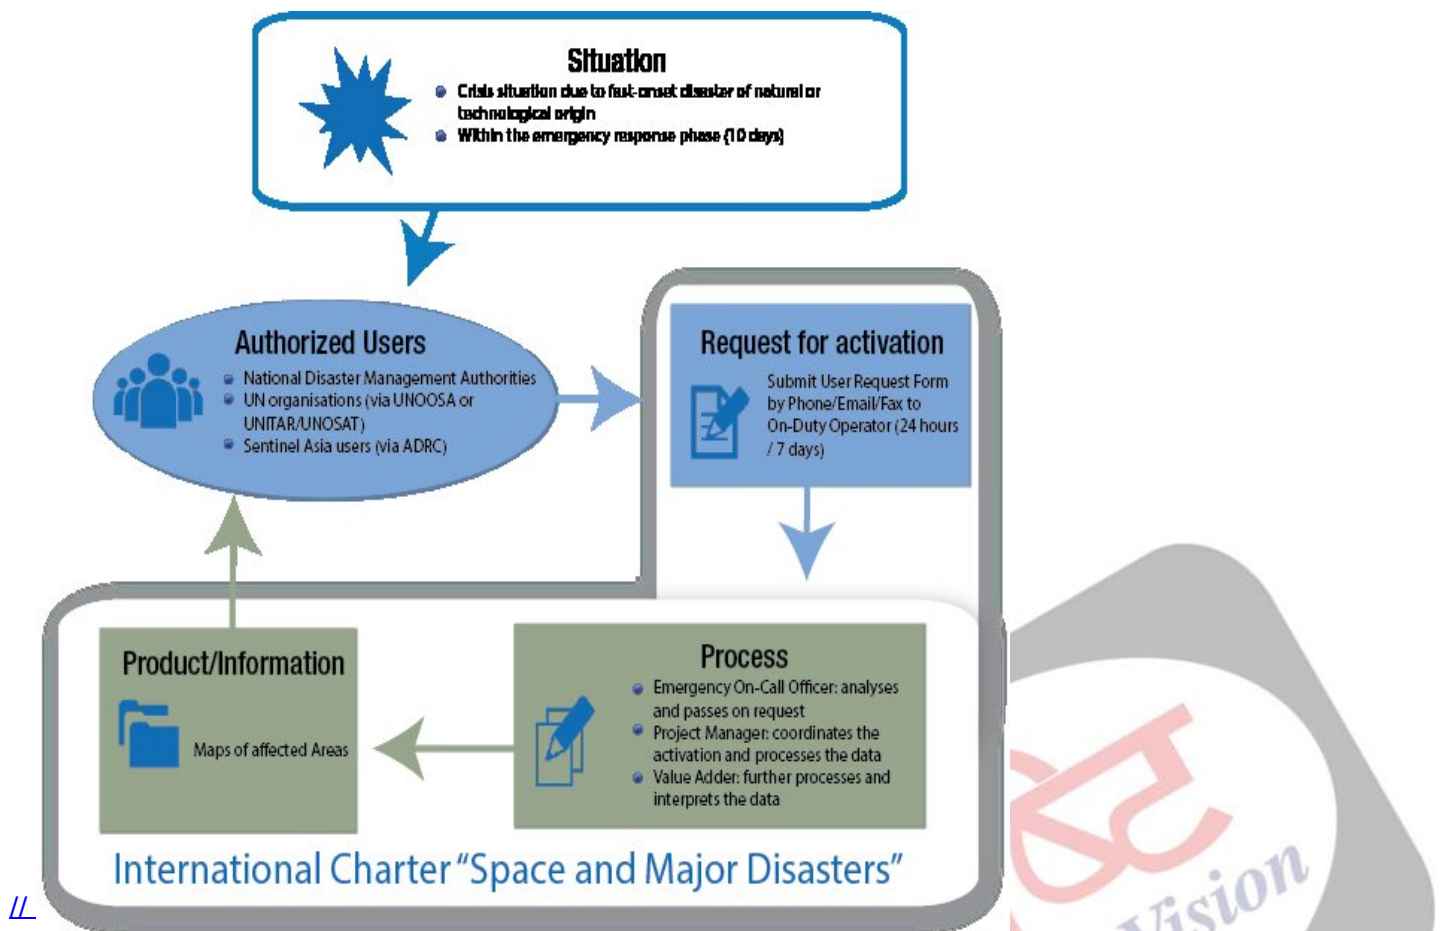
Situation
- Crisis situation due to fast-onset disaster of natural or technological origin
- Within the emergency response phase (10 days)

Authorized Users
- National Disaster Management Authorities
- UN organisations (via UNOOSA or UNITAR/UNOSAT)
- Sentinel Asia users (via ADRC)

Request for activation
Submit User Request Form by Phone/Email/Fax to On-Duty Operator (24 hours / 7 days)

Product/Information
Maps of affected Areas

Process
- Emergency On-Call Officer: analyses and passes on request
- Project Manager: coordinates the activation and processes the data
- Value Adder: further processes and interprets the data

International Charter "Space and Major Disasters"

//

Vision